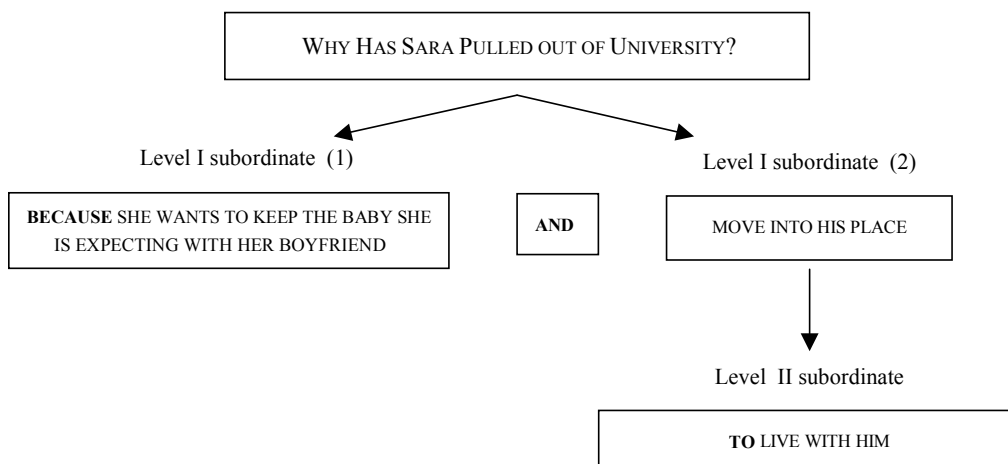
WHY HAS SARA PULLED OUT OF UNIVERSITY?

Level I subordinate (1)

Level I subordinate (2)

BECAUSE SHE WANTS TO KEEP THE BABY SHE IS EXPECTING WITH HER BOYFRIEND

AND

MOVE INTO HIS PLACE

Level II subordinate

TO LIVE WITH HIM